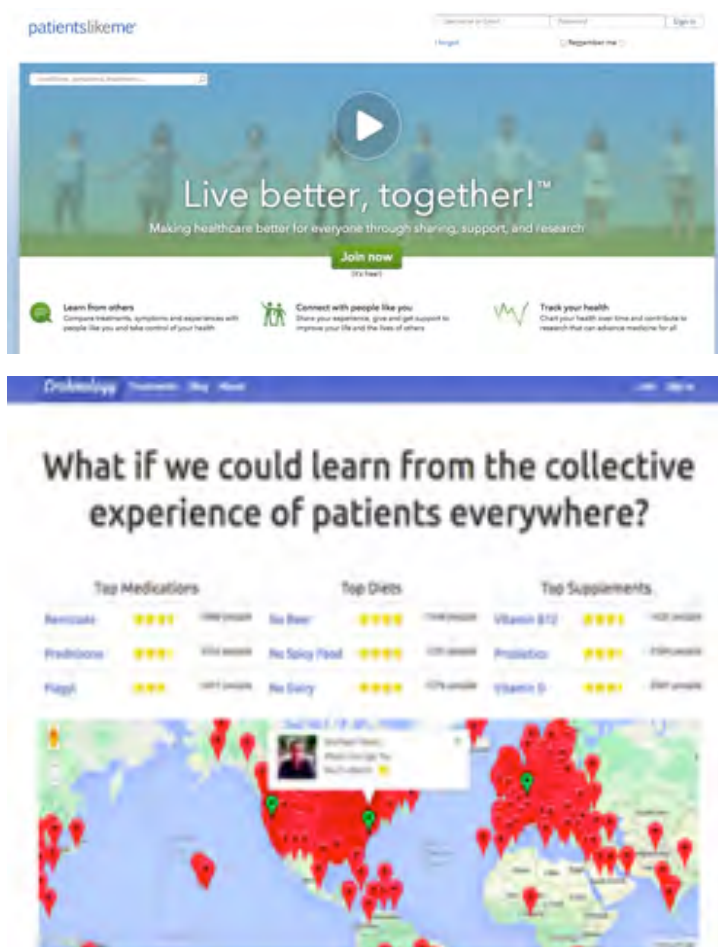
patientslikeme

Username or Email | Password | Sign in

I forgot | Remember me

conditions, symptoms, treatments...

Live better, together!™

Making healthcare better for everyone through sharing, support, and research

Join now

(it's free!)

Learn from others
Compare treatments, symptoms and experiences with people like you and take control of your health

Connect with people like you
Share your experience, give and get support to improve your life and the lives of others

Track your health
Chart your health over time and contribute to research that can advance medicine for all

Crohnology Treatments Blog About

Login Sign in

What if we could learn from the collective experience of patients everywhere?

Top Medications

Remicade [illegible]

Prednisone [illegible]

Flagyl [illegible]

Top Diets

No Beer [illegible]

No Spicy Food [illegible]

No Dairy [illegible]

Top Supplements

Vitamin B12 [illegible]

Probiotics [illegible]

Vitamin D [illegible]

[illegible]